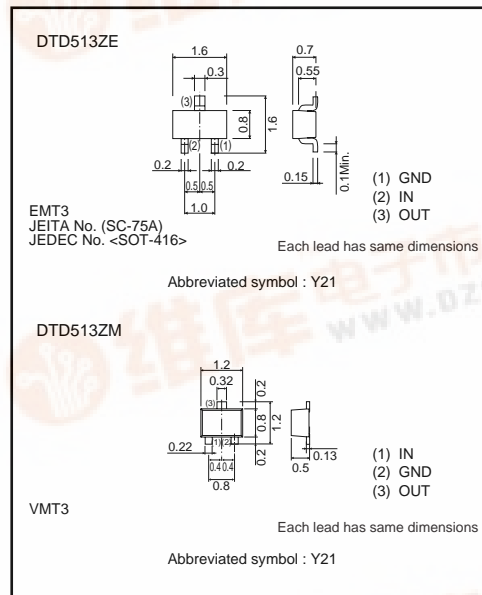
DTD513ZE

1.6
0.3
0.7
0.55
(3)
0.8
1.6
(2)
(1)
0.2
0.2
0.15
0.1Min.
0.5 0.5
1.0

(1) GND
(2) IN
(3) OUT

EMT3
JEITA No. (SC-75A)
JEDEC No. <SOT-416>

Each lead has same dimensions

Abbreviated symbol : Y21

DTD513ZM

1.2
0.32
0.2
(3)
0.8
1.2
0.22
(1)(2)
0.2
0.13
0.4 0.4
0.5
0.8

(1) IN
(2) GND
(3) OUT

VMT3

Each lead has same dimensions

Abbreviated symbol : Y21